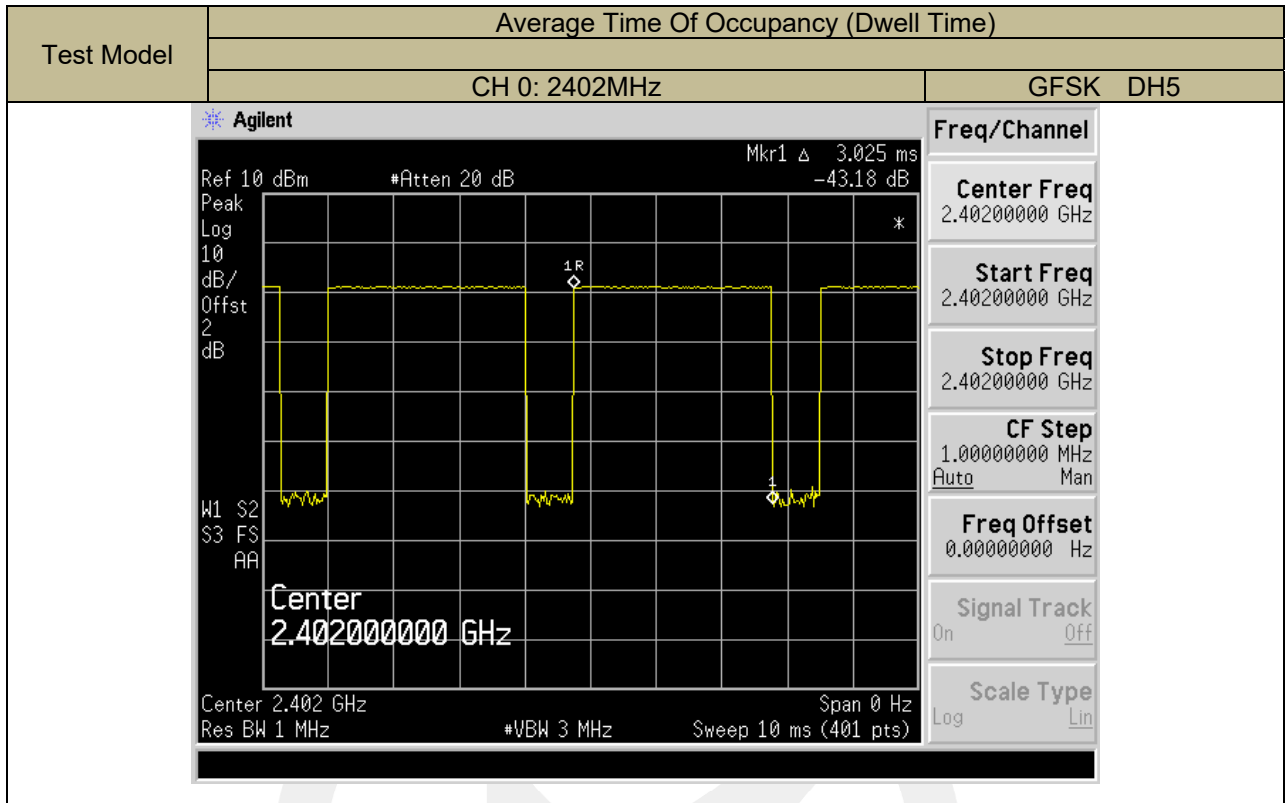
| Test Model | Average Time Of Occupancy (Dwell Time) | |
|---|---|---|
| | | |
| | CH 0: 2402MHz | GFSK DH5 |

Agilent

Mkr1 Δ 3.025 ms
Ref 10 dBm #Atten 20 dB -43.18 dB
Peak
Log
10
dB/
Offst
2
dB

1R

*

1

W1 S2
S3 FS
AA

Center
2.402000000 GHz

Center 2.402 GHz Span 0 Hz
Res BW 1 MHz #VBW 3 MHz Sweep 10 ms (401 pts)

Freq/Channel

Center Freq
2.40200000 GHz

Start Freq
2.40200000 GHz

Stop Freq
2.40200000 GHz

CF Step
1.00000000 MHz
Auto Man

Freq Offset
0.00000000 Hz

Signal Track
On Off

Scale Type
Log Lin